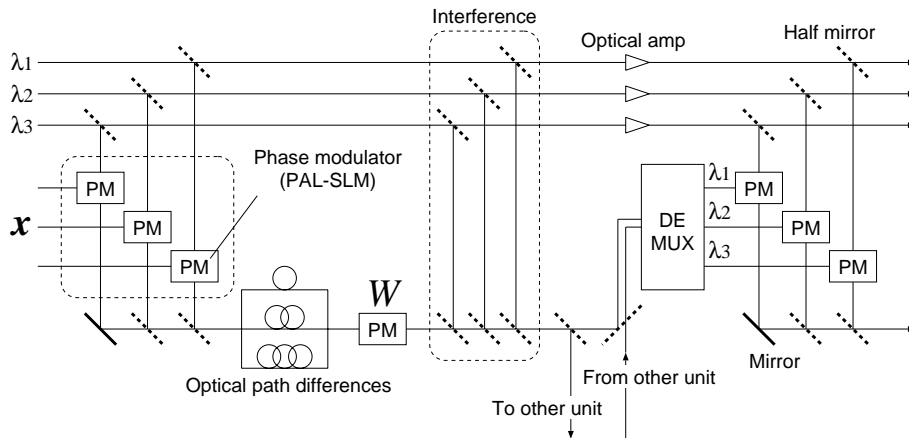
Interference

Optical amp

Half mirror

$\lambda_1$

$\lambda_2$

$\lambda_3$

PM

$x$

PM

PM

Phase modulator (PAL-SLM)

$W$

PM

DE MUX

$\lambda_1$

$\lambda_2$

$\lambda_3$

PM

PM

PM

Optical path differences

From other unit

Mirror

To other unit